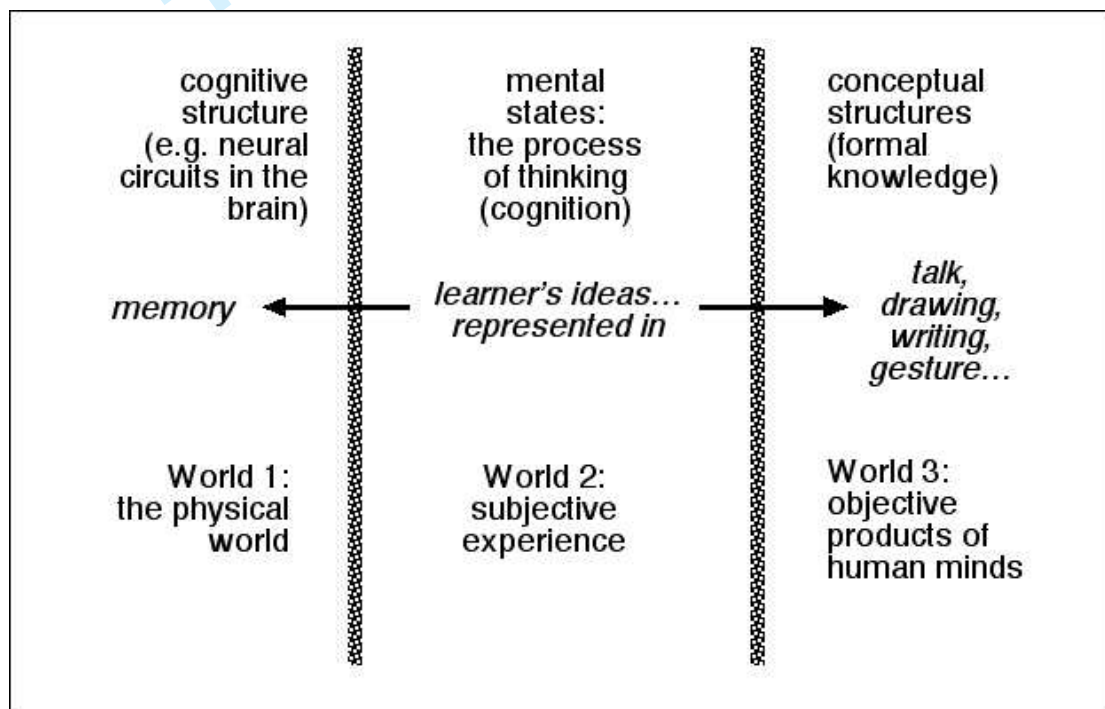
cognitive structure (e.g. neural circuits in the brain)

mental states: the process of thinking (cognition)

conceptual structures (formal knowledge)

memory

learner's ideas... represented in

talk, drawing, writing, gesture...

World 1: the physical world

World 2: subjective experience

World 3: objective products of human minds